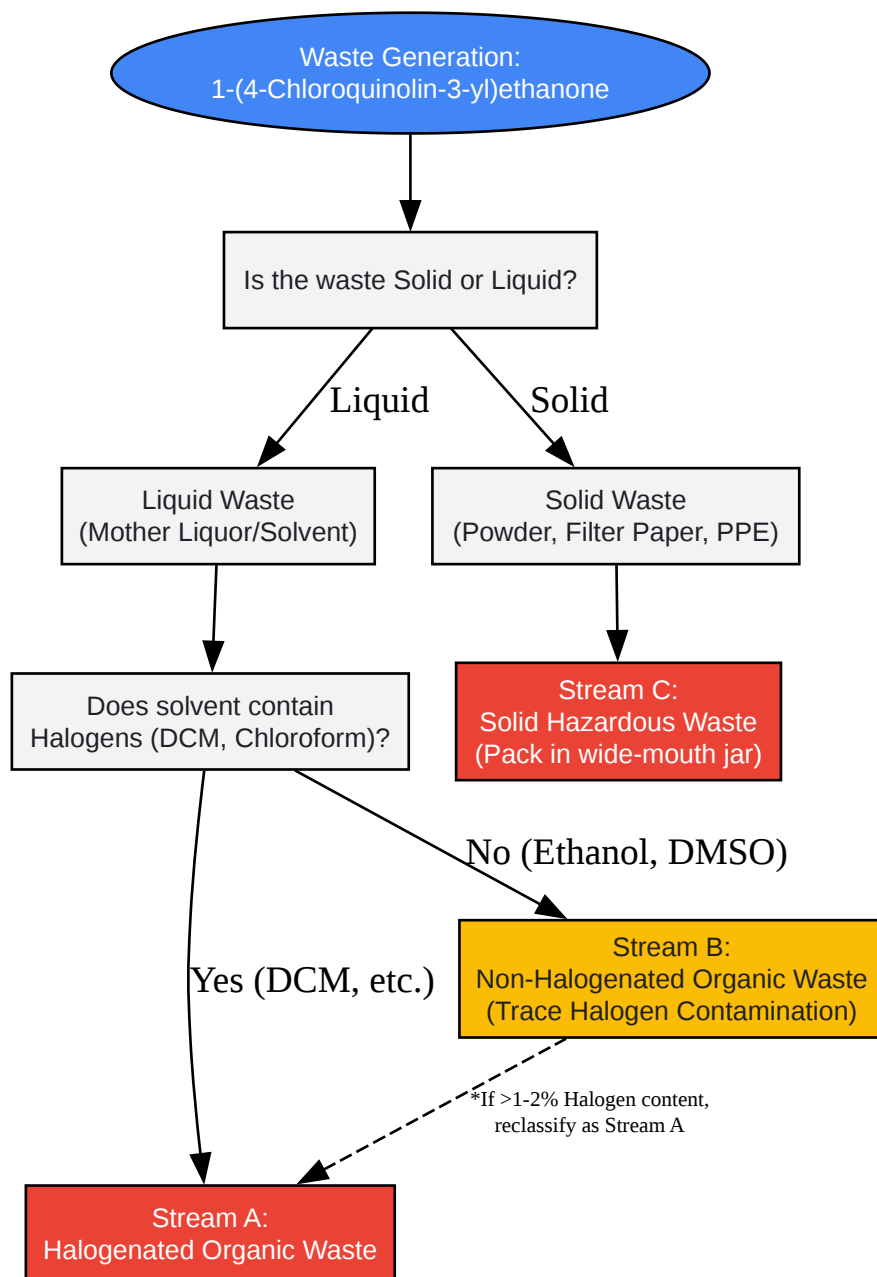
Waste Generation:
1-(4-Chloroquinolin-3-yl)ethanone

Is the waste Solid or Liquid?

Liquid

Solid

Liquid Waste
(Mother Liquor/Solvent)

Solid Waste
(Powder, Filter Paper, PPE)

Does solvent contain
Halogens (DCM, Chloroform)?

Stream C:
Solid Hazardous Waste
(Pack in wide-mouth jar)

No (Ethanol, DMSO)

Stream B:
Non-Halogenated Organic Waste
(Trace Halogen Contamination)

Yes (DCM, etc.)

*If >1-2% Halogen content,
reclassify as Stream A

Stream A:
Halogenated Organic Waste